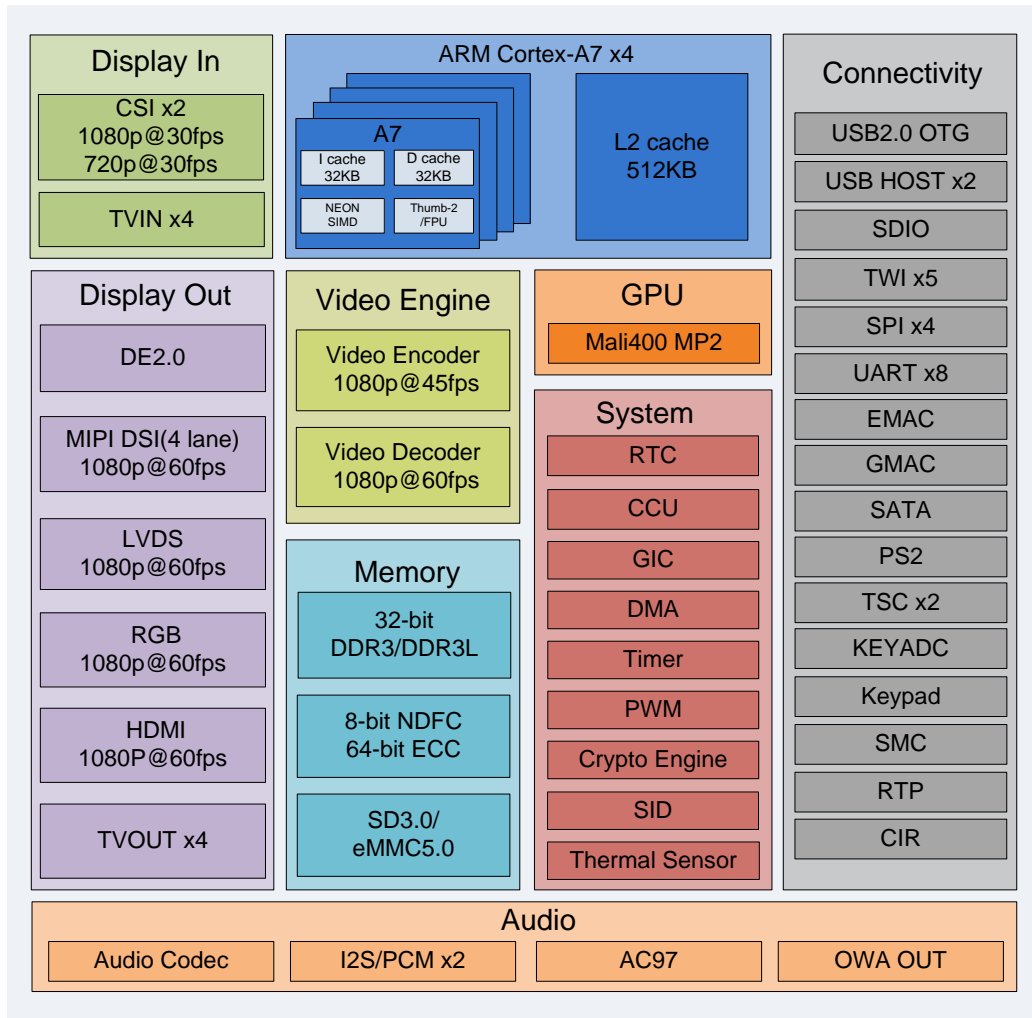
Display In

CSI x2
1080p@30fps
720p@30fps

TVIN x4

ARM Cortex-A7 x4

A7

I cache
32KB

D cache
32KB

NEON
SIMD

Thumb-2
/FPU

L2 cache
512KB

Connectivity

USB2.0 OTG

USB HOST x2

SDIO

TWI x5

SPI x4

UART x8

EMAC

GMAC

SATA

PS2

TSC x2

KEYADC

Keypad

SMC

RTP

CIR

Display Out

DE2.0

MIPI DSI(4 lane)
1080p@60fps

LVDS
1080p@60fps

RGB
1080p@60fps

HDMI
1080P@60fps

TVOUT x4

Video Engine

Video Encoder
1080p@45fps

Video Decoder
1080p@60fps

GPU

Mali400 MP2

System

RTC

CCU

GIC

DMA

Timer

PWM

Crypto Engine

SID

Thermal Sensor

Memory

32-bit
DDR3/DDR3L

8-bit NDFC
64-bit ECC

SD3.0/
eMMC5.0

Audio

Audio Codec

I2S/PCM x2

AC97

OWA OUT